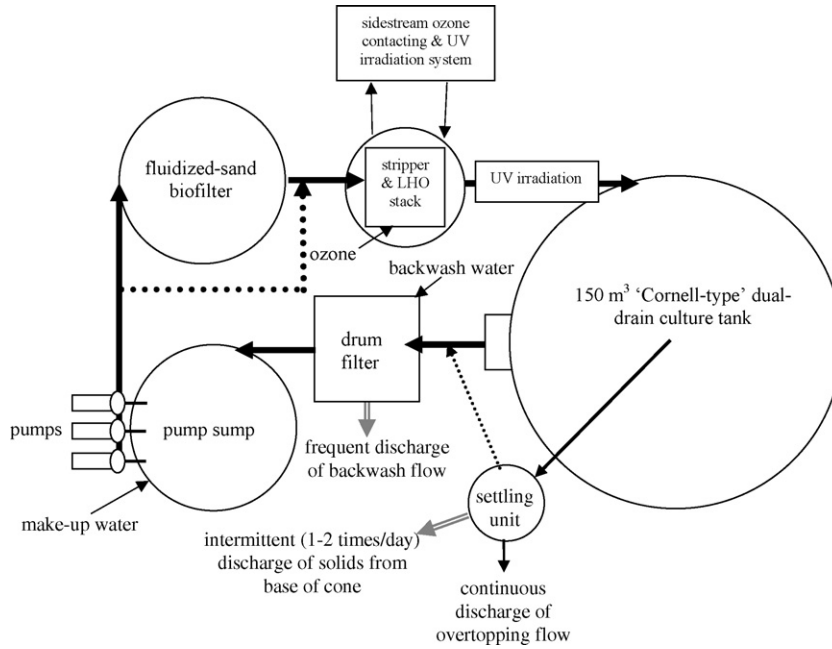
sidestream ozone contacting & UV irradiation system

fluidized-sand biofilter

stripper & LHO stack

UV irradiation

ozone

backwash water

150 m$^3$ 'Cornell-type' dual-drain culture tank

drum filter

pumps

pump sump

frequent discharge of backwash flow

make-up water

settling unit

intermittent (1-2 times/day) discharge of solids from base of cone

continuous discharge of overtopping flow